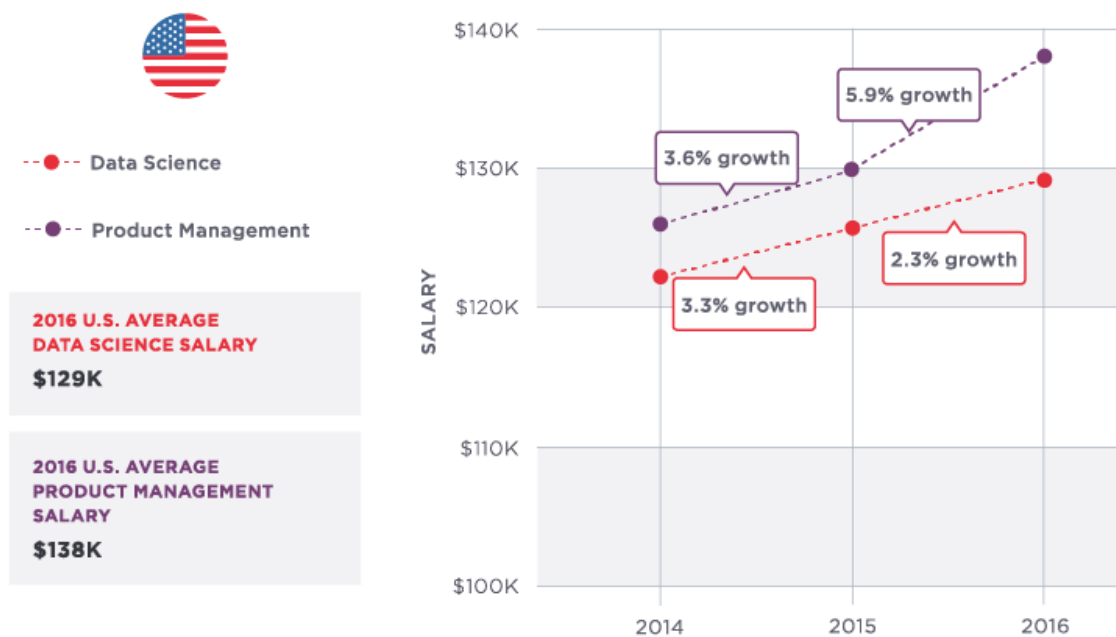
Data Science

Product Management

2016 U.S. AVERAGE DATA SCIENCE SALARY

$129K

2016 U.S. AVERAGE PRODUCT MANAGEMENT SALARY

$138K

$140K

$130K

$120K

$110K

$100K

SALARY

5.9% growth

3.6% growth

2.3% growth

3.3% growth

2014

2015

2016